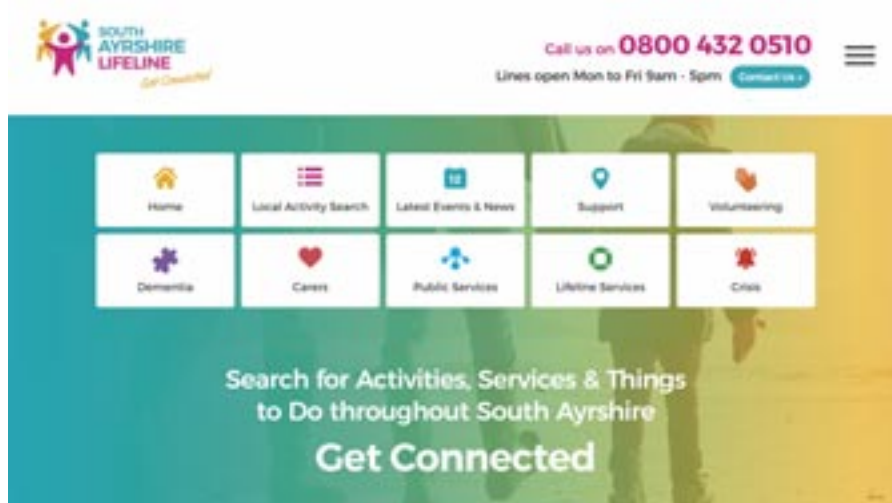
SOUTH AYRSHIRE LIFELINE
Get Connected

Call us on 0800 432 0510
Lines open Mon to Fri 9am - 5pm Contact Us ›

Home
Local Activity Search
Latest Events & News
Support
Volunteering
Dementia
Carers
Public Services
Lifeline Services
Crisis

Search for Activities, Services & Things to Do throughout South Ayrshire
Get Connected